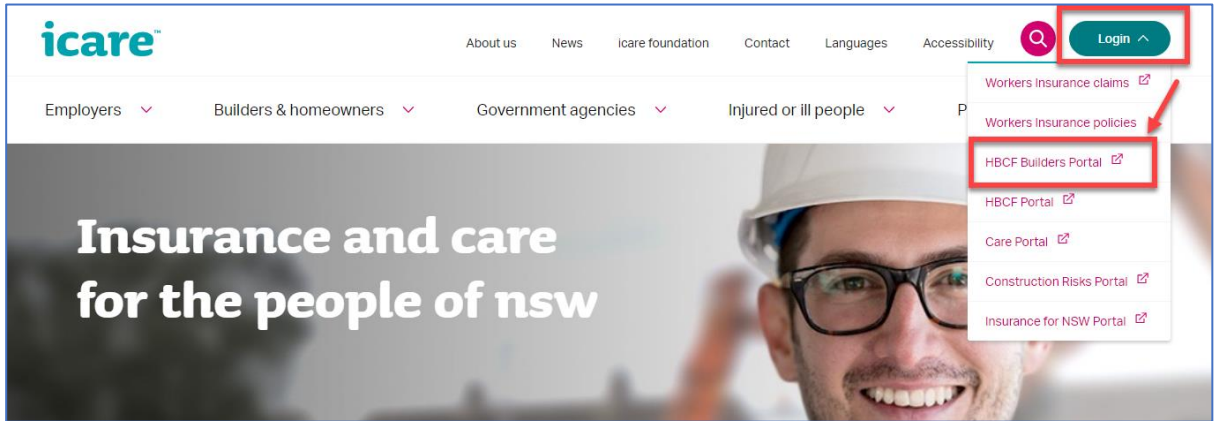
icare™

About us News icare foundation Contact Languages Accessibility

Login ^

Employers

Builders & homeowners

Government agencies

Injured or ill people

P

Workers insurance claims

Workers insurance policies

HBCF Builders Portal

HBCF Portal

Care Portal

Construction Risks Portal

Insurance for NSW Portal

Insurance and care for the people of nsw